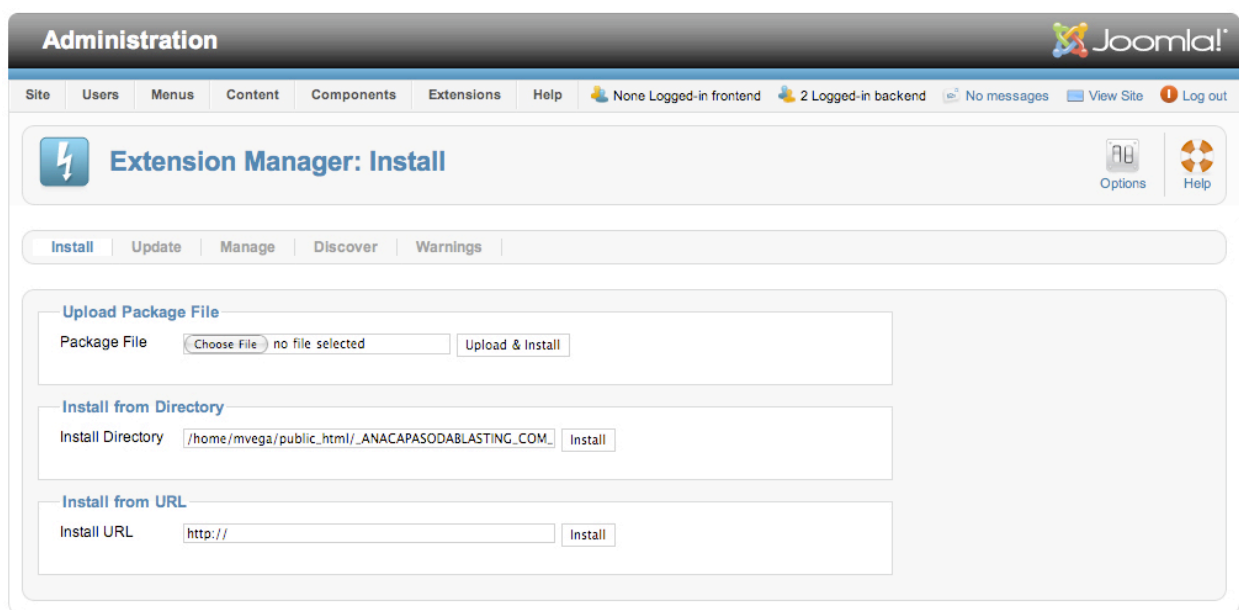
Administration

Joomla!

Site | Users | Menus | Content | Components | Extensions | Help | None Logged-in frontend | 2 Logged-in backend | No messages | View Site | Log out

Extension Manager: Install

Options | Help

Install | Update | Manage | Discover | Warnings

Upload Package File

Package File | Choose File | no file selected | Upload & Install

Install from Directory

Install Directory | /home/mvega/public_html/_ANACAPASODABLASTING_COM_ | Install

Install from URL

Install URL | http:// | Install